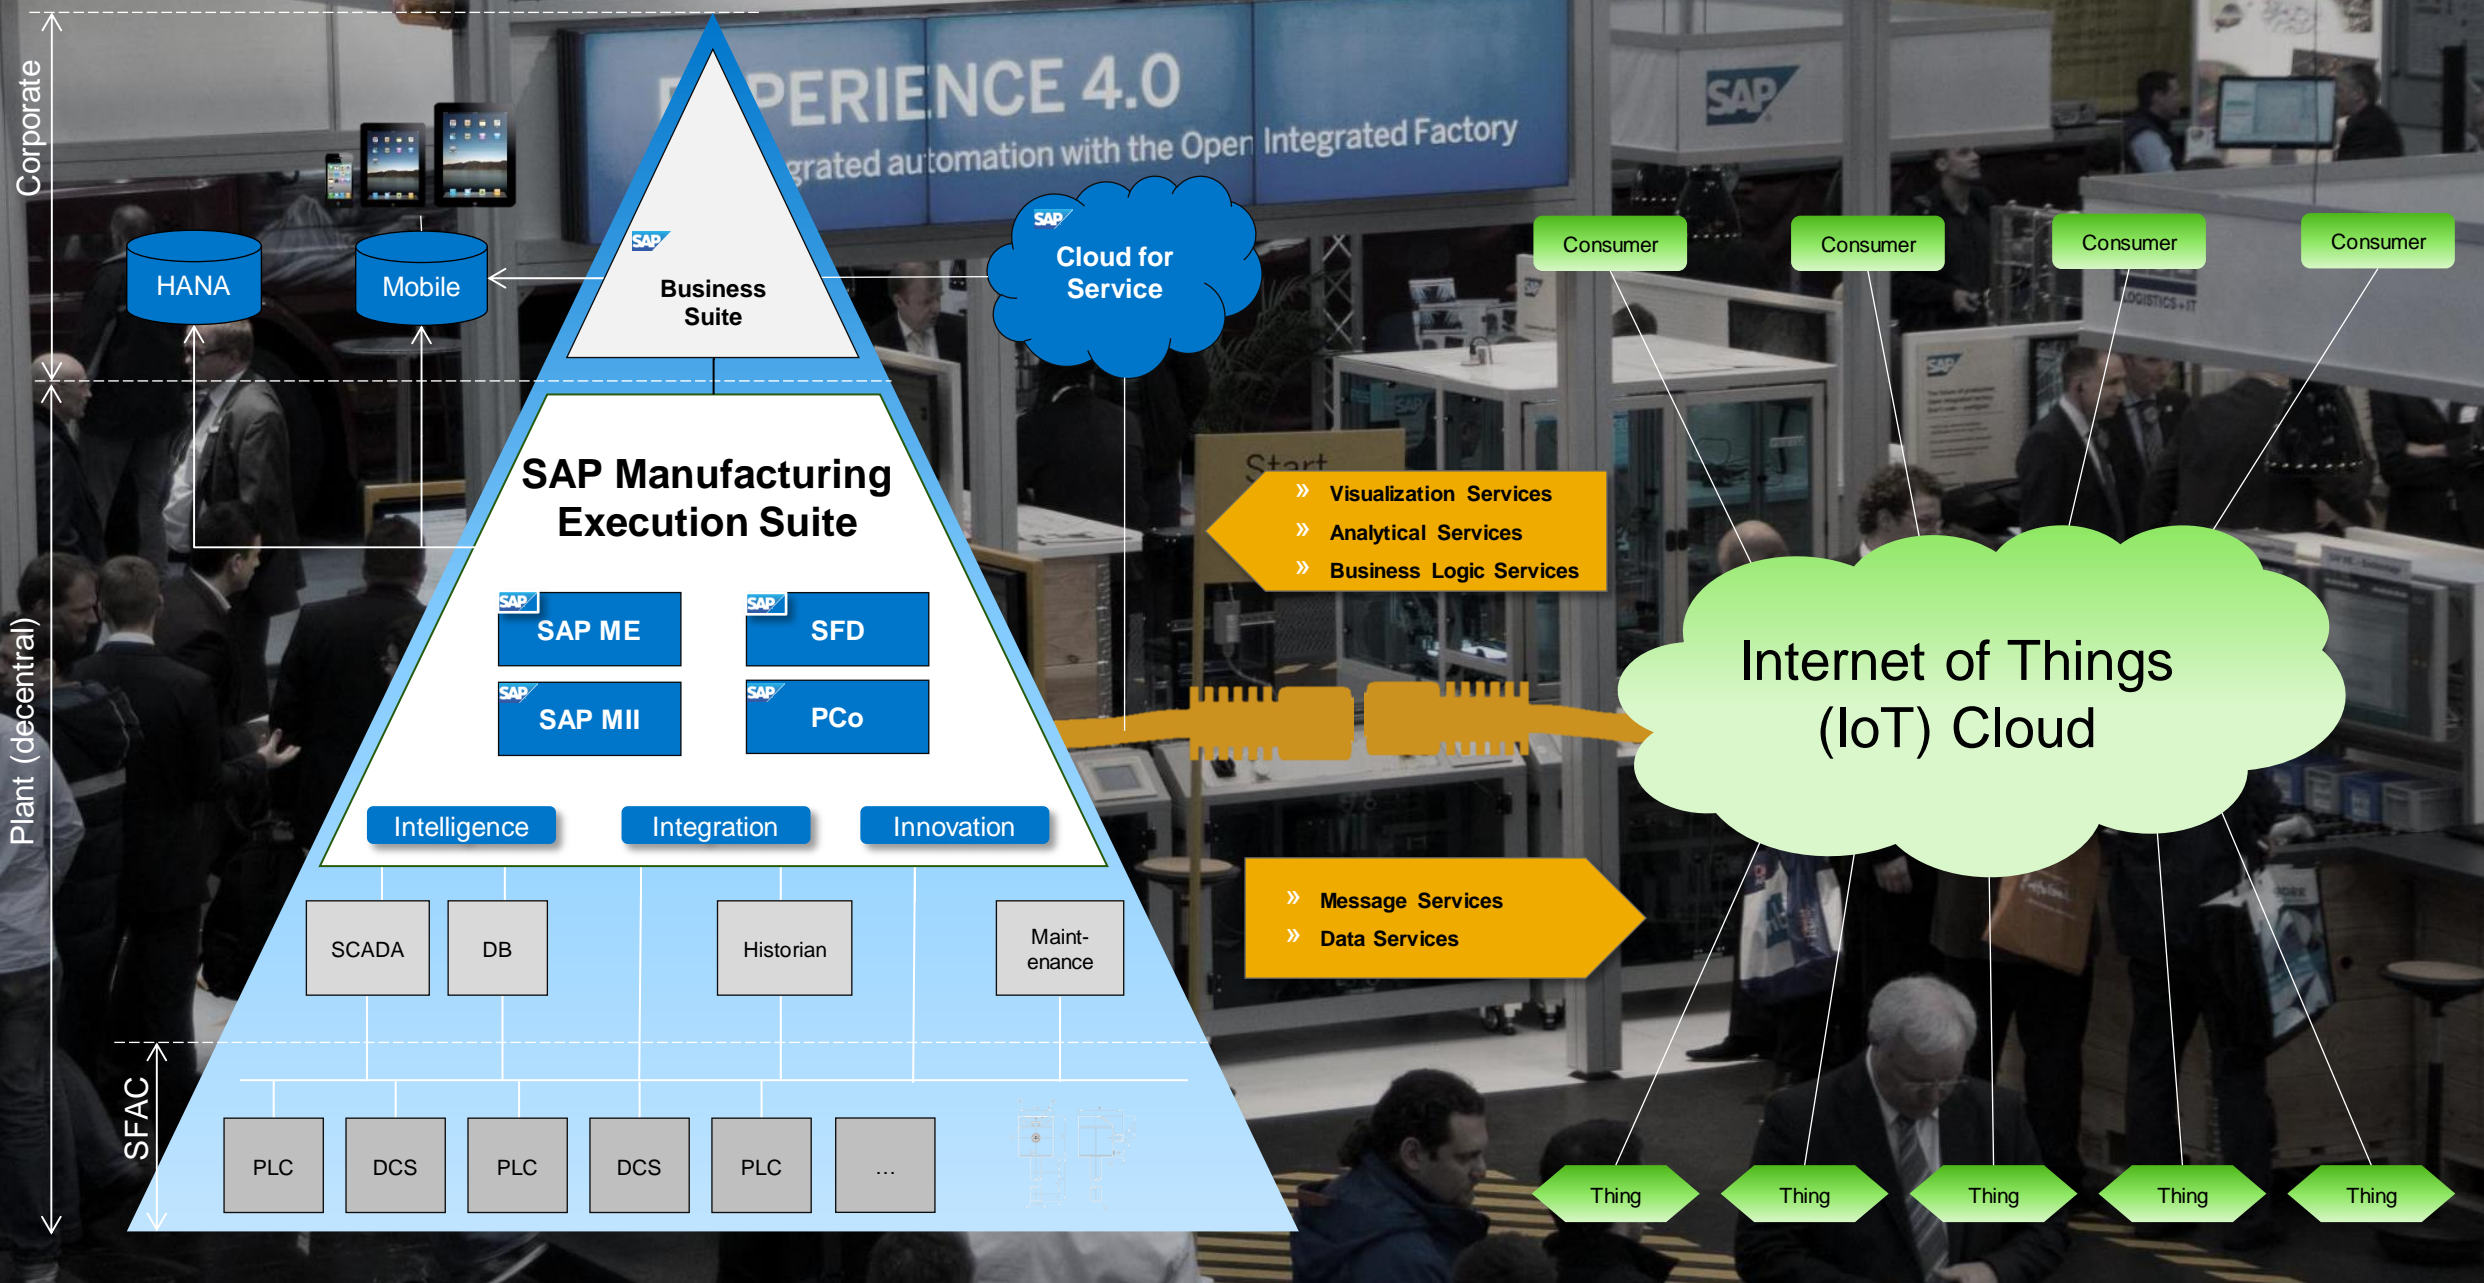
Corporate

Plant (decentral)

SFAC

PERIENCE 4.0

grated automation with the Open Integrated Factory

SAP

HANA

Mobile

SAP

Business Suite

SAP

Cloud for Service

Consumer

Consumer

Consumer

Consumer

SAP Manufacturing Execution Suite

SAP

SAP ME

SAP

SFD

SAP

SAP MII

SAP

PCo

Intelligence

Integration

Innovation

» Visualization Services
» Analytical Services
» Business Logic Services

Internet of Things (IoT) Cloud

» Message Services
» Data Services

SCADA

DB

Historian

Maintenance

PLC

DCS

PLC

DCS

PLC

...

Thing

Thing

Thing

Thing

Thing